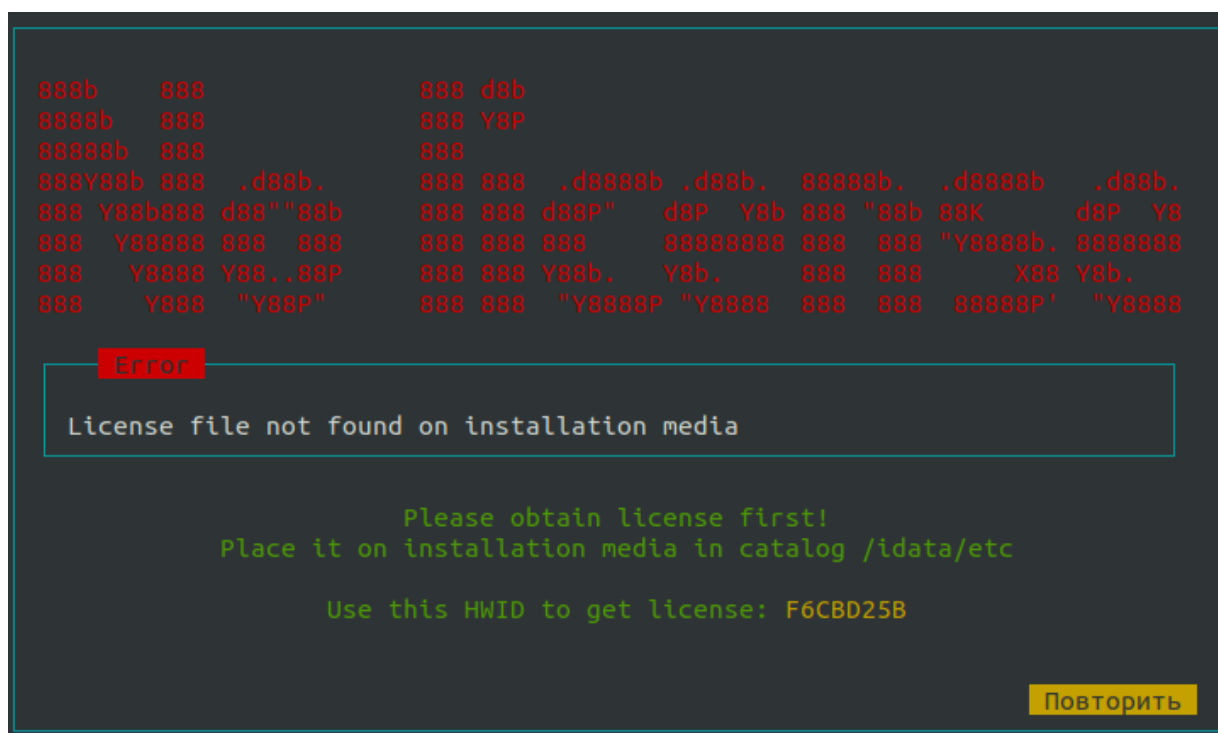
888b    888                888 d8b
8888b   888                888 Y8P
88888b  888                888
888Y88b 888  .d88b.        888 888  .d8888b .d88b.  88888b.  .d8888b   .d88b.
888 Y88b888 d88""88b       888 888 d88P"   d8P  Y8b 888 "88b 88K      d8P  Y8
888  Y88888 888  888       888 888 888     88888888 888  888 "Y8888b. 8888888
888   Y8888 Y88..88P       888 888 Y88b.   Y8b.     888  888      X88 Y8b.
888    Y888  "Y88P"        888 888  "Y8888P "Y8888  888  888  88888P'  "Y8888

Error

License file not found on installation media

Please obtain license first!
Place it on installation media in catalog /idata/etc

Use this HWID to get license: F6CBD25B

Повторить